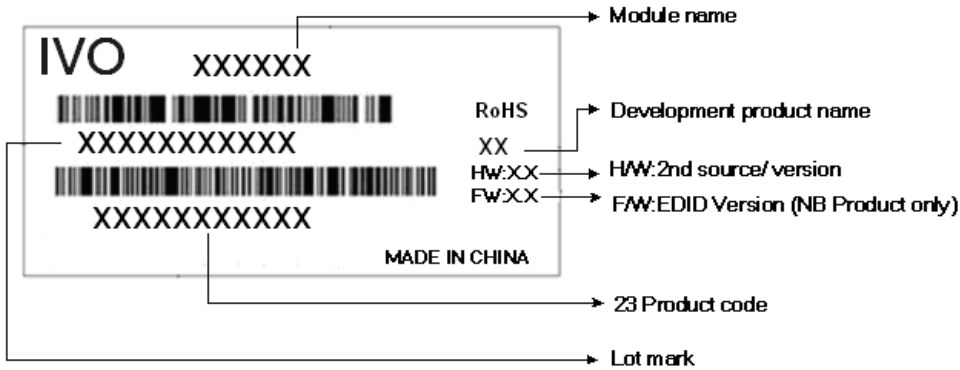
IVO XXXXXX

RoHS

XXXXXXXXXXXX

XX

HW:XX

FW:XX

XXXXXXXXXXX

MADE IN CHINA

Module name

Development product name

H/W:2nd source/ version

F/W:EDID Version (NB Product only)

23 Product code

Lot mark